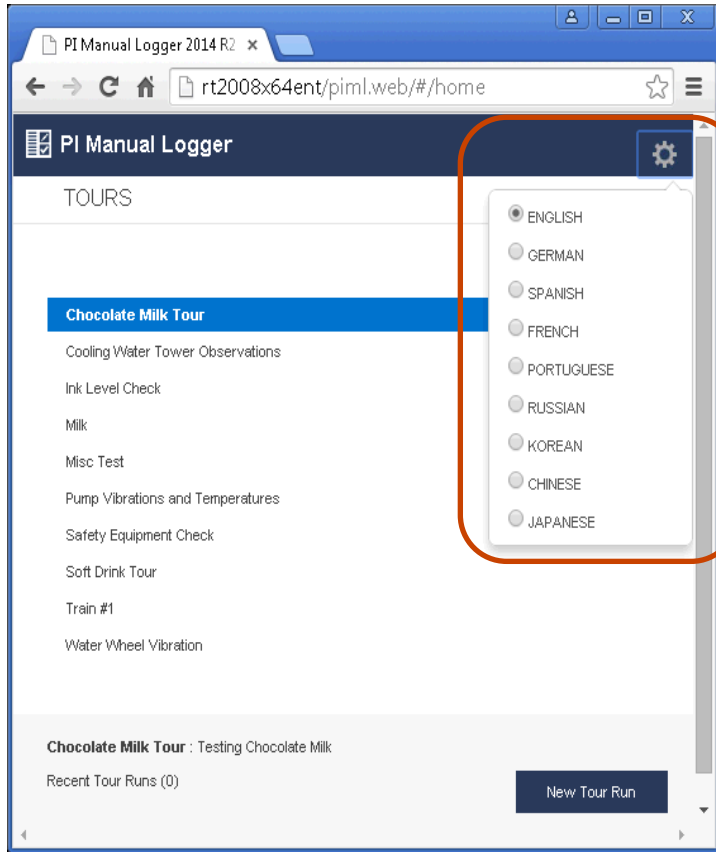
PI Manual Logger 2014 R2 ×

rt2008x64ent/piml.web/#/home

PI Manual Logger

TOURS

ENGLISH
GERMAN
SPANISH
FRENCH
PORTUGUESE
RUSSIAN
KOREAN
CHINESE
JAPANESE

Chocolate Milk Tour
Cooling Water Tower Observations
Ink Level Check
Milk
Misc Test
Pump Vibrations and Temperatures
Safety Equipment Check
Soft Drink Tour
Train #1
Water Wheel Vibration

**Chocolate Milk Tour** : Testing Chocolate Milk

Recent Tour Runs (0)

New Tour Run